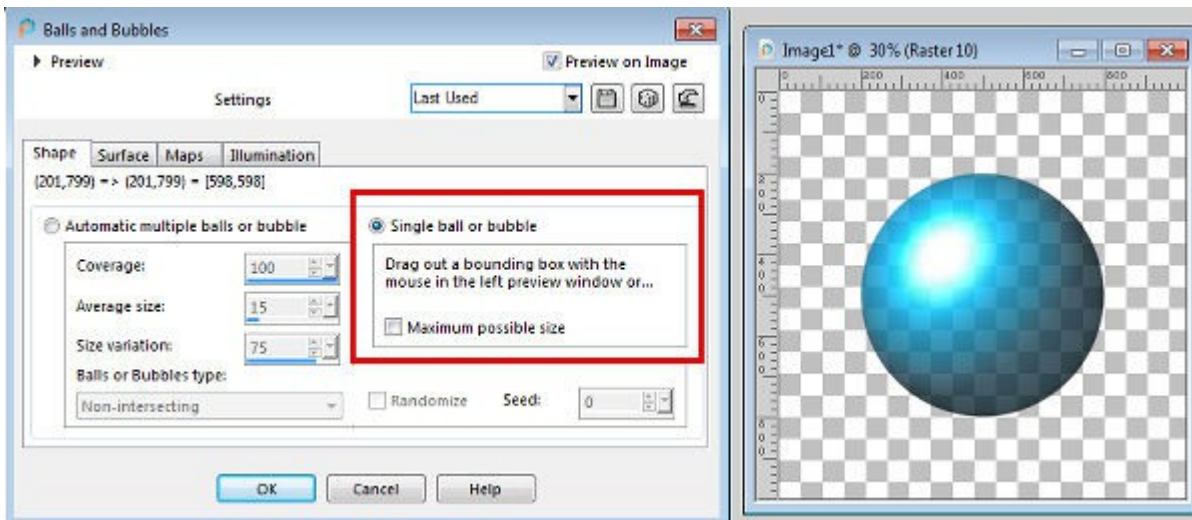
Balls and Bubbles

Preview

Preview on Image

Settings

Last Used

Shape | Surface | Maps | Illumination

(201,799) => (201,799) = [598,598]

Automatic multiple balls or bubble

Coverage: 100

Average size: 15

Size variation: 75

Balls or Bubbles type:

Non-intersecting

Single ball or bubble

Drag out a bounding box with the mouse in the left preview window or...

Maximum possible size

Randomize

Seed: 0

OK

Cancel

Help

Image1* @ 30% (Raster 10)

0 200 400 600 800

0 2 0 0 4 0 0 6 0 0 8 0 0